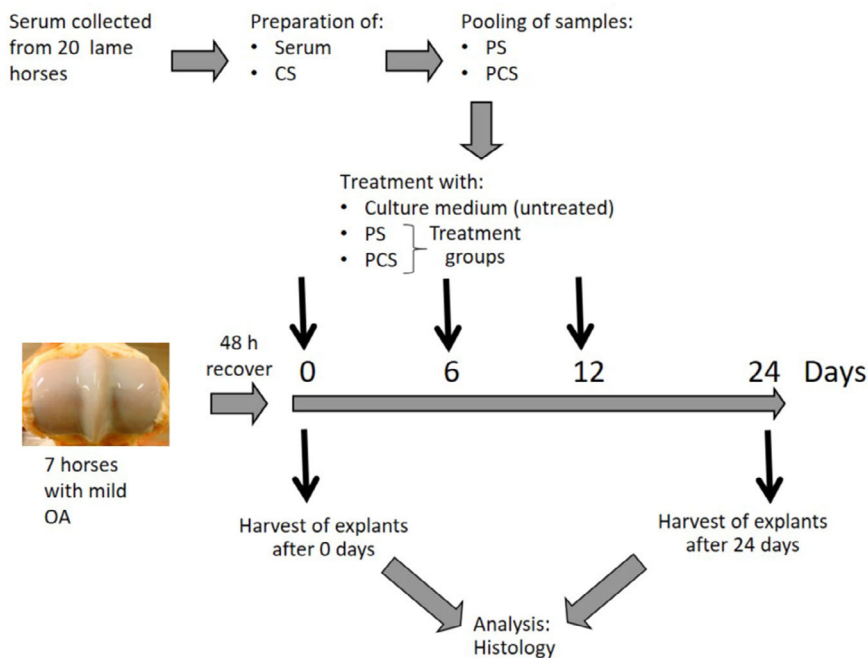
Serum collected from 20 lame horses

Preparation of:
• Serum
• CS

Pooling of samples:
• PS
• PCS

Treatment with:
• Culture medium (untreated)
• PS
• PCS
Treatment groups

48 h recover

0

6

12

24

Days

7 horses with mild OA

Harvest of explants after 0 days

Harvest of explants after 24 days

Analysis: Histology